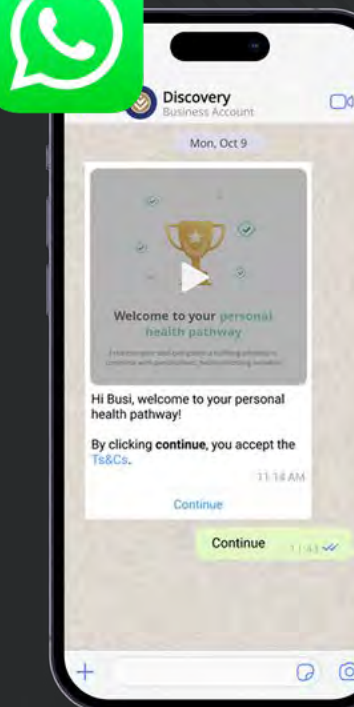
Discovery
Business Account

Mon, Oct 9

Welcome to your personal health pathway

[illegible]

Hi Busi, welcome to your personal health pathway!

By clicking **continue**, you accept the Ts&Cs.

11:18 AM

Continue

Continue 11:43